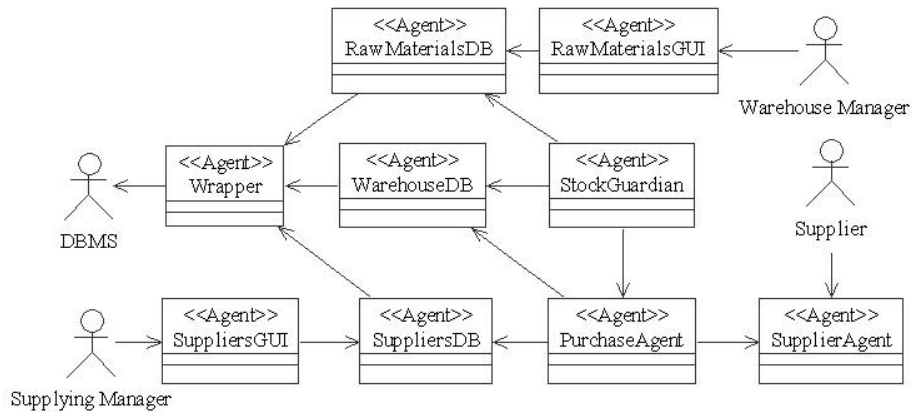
<<Agent>>
RawMaterialsDB

<<Agent>>
RawMaterialsGUI

Warehouse Manager

<<Agent>>
Wrapper

<<Agent>>
WarehouseDB

<<Agent>>
StockGuardian

DBMS

Supplier

<<Agent>>
SuppliersGUI

<<Agent>>
SuppliersDB

<<Agent>>
PurchaseAgent

<<Agent>>
SupplierAgent

Supplying Manager